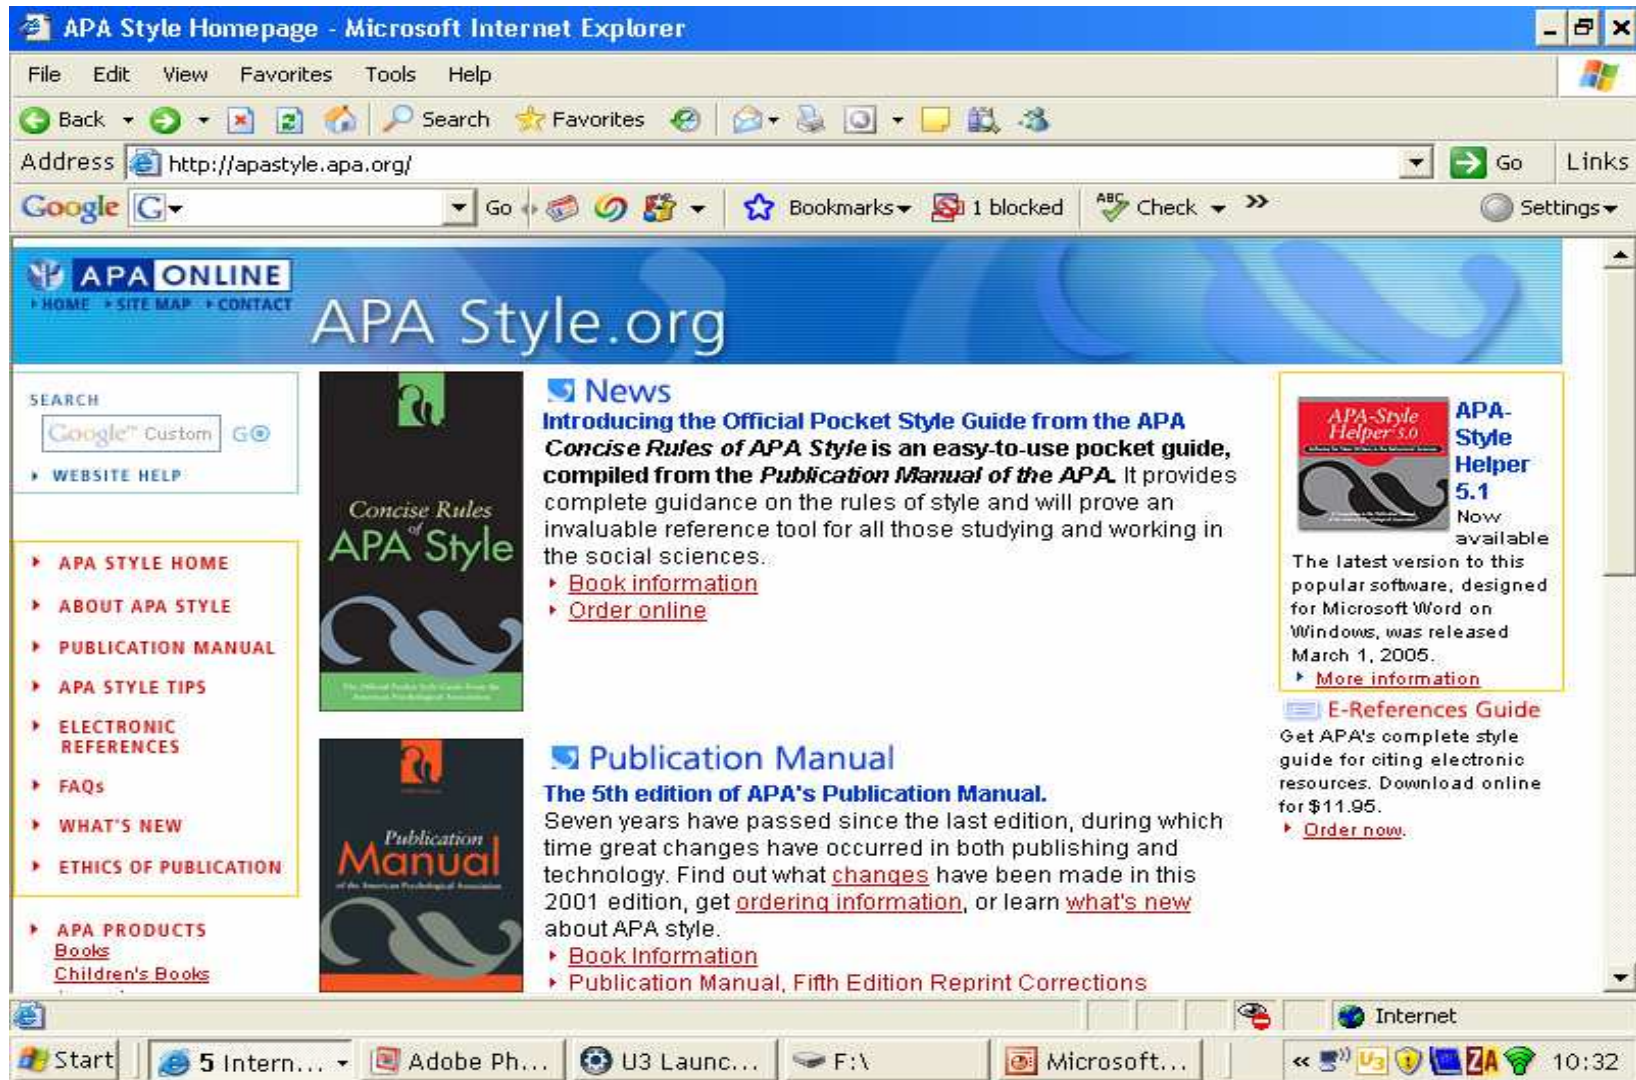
APA Style Homepage - Microsoft Internet Explorer

File Edit View Favorites Tools Help

Back Search Favorites

Address http://apastyle.apa.org/ Go Links

Google G Go Bookmarks 1 blocked Check Settings

APA ONLINE
HOME SITE MAP CONTACT
APA Style.org

SEARCH
Google Custom GO
WEBSITE HELP

APA STYLE HOME
ABOUT APA STYLE
PUBLICATION MANUAL
APA STYLE TIPS
ELECTRONIC REFERENCES
FAQs
WHAT'S NEW
ETHICS OF PUBLICATION

APA PRODUCTS
Books
Children's Books

Concise Rules of APA Style

News
Introducing the Official Pocket Style Guide from the APA
Concise Rules of APA Style is an easy-to-use pocket guide, compiled from the Publication Manual of the APA. It provides complete guidance on the rules of style and will prove an invaluable reference tool for all those studying and working in the social sciences.
Book information
Order online

Publication Manual

Publication Manual
The 5th edition of APA's Publication Manual.
Seven years have passed since the last edition, during which time great changes have occurred in both publishing and technology. Find out what changes have been made in this 2001 edition, get ordering information, or learn what's new about APA style.
Book Information
Publication Manual, Fifth Edition Reprint Corrections

APA-Style Helper 5.0

APA-Style Helper 5.1
Now available
The latest version to this popular software, designed for Microsoft Word on Windows, was released March 1, 2005.
More information

E-References Guide
Get APA's complete style guide for citing electronic resources. Download online for $11.95.
Order now.

Internet

Start 5 Intern... Adobe Ph... U3 Launc... F:\ Microsoft... 10:32